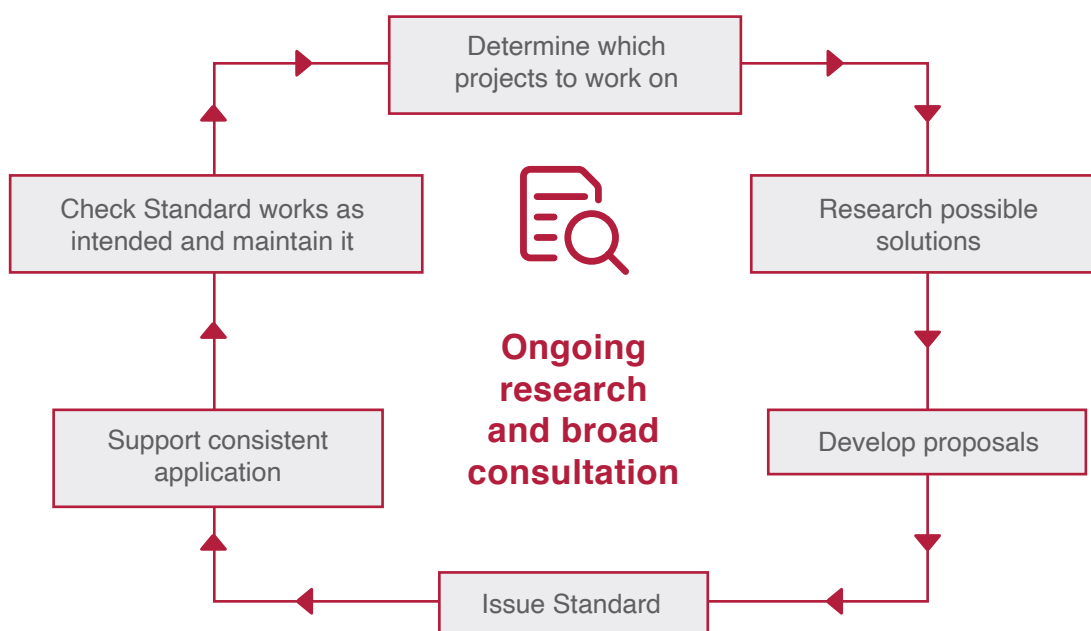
Determine which projects to work on

Research possible solutions

Develop proposals

Issue Standard

Support consistent application

Check Standard works as intended and maintain it

Ongoing research and broad consultation